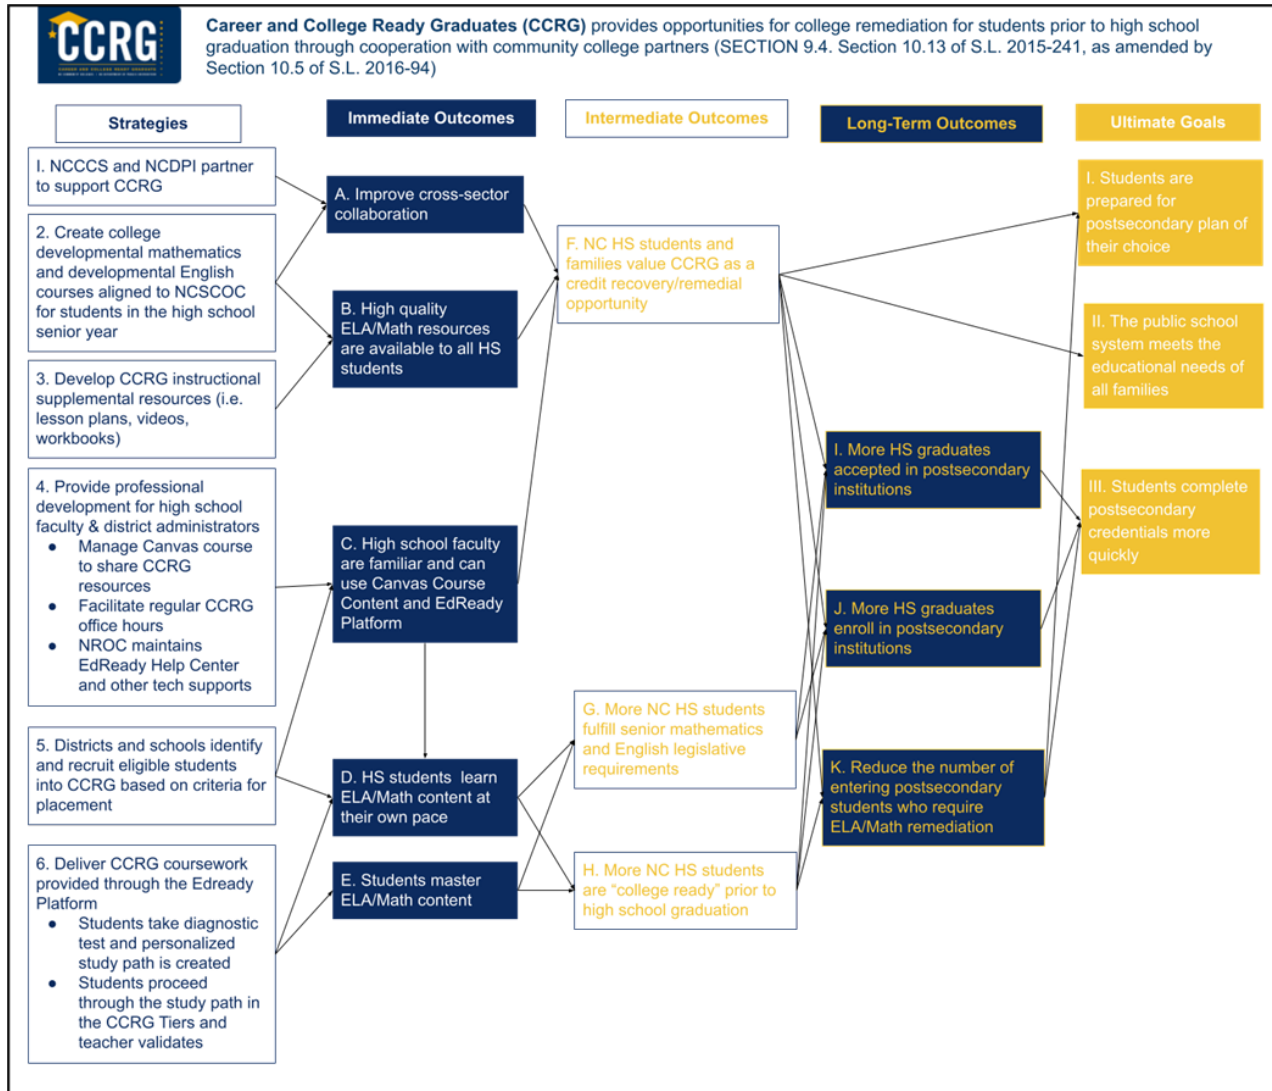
CCRG

**Career and College Ready Graduates (CCRG)** provides opportunities for college remediation for students prior to high school graduation through cooperation with community college partners (SECTION 9.4. Section 10.13 of S.L. 2015-241, as amended by Section 10.5 of S.L. 2016-94)

Strategies

I. NCCCS and NCDPI partner to support CCRG

2. Create college developmental mathematics and developmental English courses aligned to NCSCOC for students in the high school senior year

3. Develop CCRG instructional supplemental resources (i.e. lesson plans, videos, workbooks)

4. Provide professional development for high school faculty & district administrators
- Manage Canvas course to share CCRG resources
- Facilitate regular CCRG office hours
- NROC maintains EdReady Help Center and other tech supports

5. Districts and schools identify and recruit eligible students into CCRG based on criteria for placement

6. Deliver CCRG coursework provided through the Edready Platform
- Students take diagnostic test and personalized study path is created
- Students proceed through the study path in the CCRG Tiers and teacher validates

Immediate Outcomes

A. Improve cross-sector collaboration

B. High quality ELA/Math resources are available to all HS students

C. High school faculty are familiar and can use Canvas Course Content and EdReady Platform

D. HS students learn ELA/Math content at their own pace

E. Students master ELA/Math content

Intermediate Outcomes

F. NC HS students and families value CCRG as a credit recovery/remedial opportunity

G. More NC HS students fulfill senior mathematics and English legislative requirements

H. More NC HS students are "college ready" prior to high school graduation

Long-Term Outcomes

I. More HS graduates accepted in postsecondary institutions

J. More HS graduates enroll in postsecondary institutions

K. Reduce the number of entering postsecondary students who require ELA/Math remediation

Ultimate Goals

I. Students are prepared for postsecondary plan of their choice

II. The public school system meets the educational needs of all families

III. Students complete postsecondary credentials more quickly